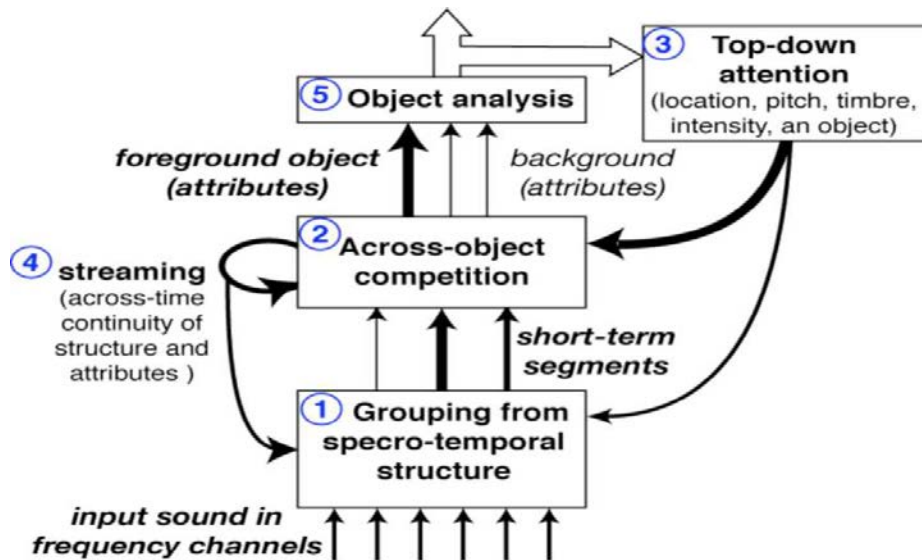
③ Top-down attention (location, pitch, timbre, intensity, an object)

⑤ Object analysis

foreground object (attributes)

background (attributes)

② Across-object competition

④ streaming (across-time continuity of structure and attributes )

short-term segments

① Grouping from specro-temporal structure

input sound in frequency channels